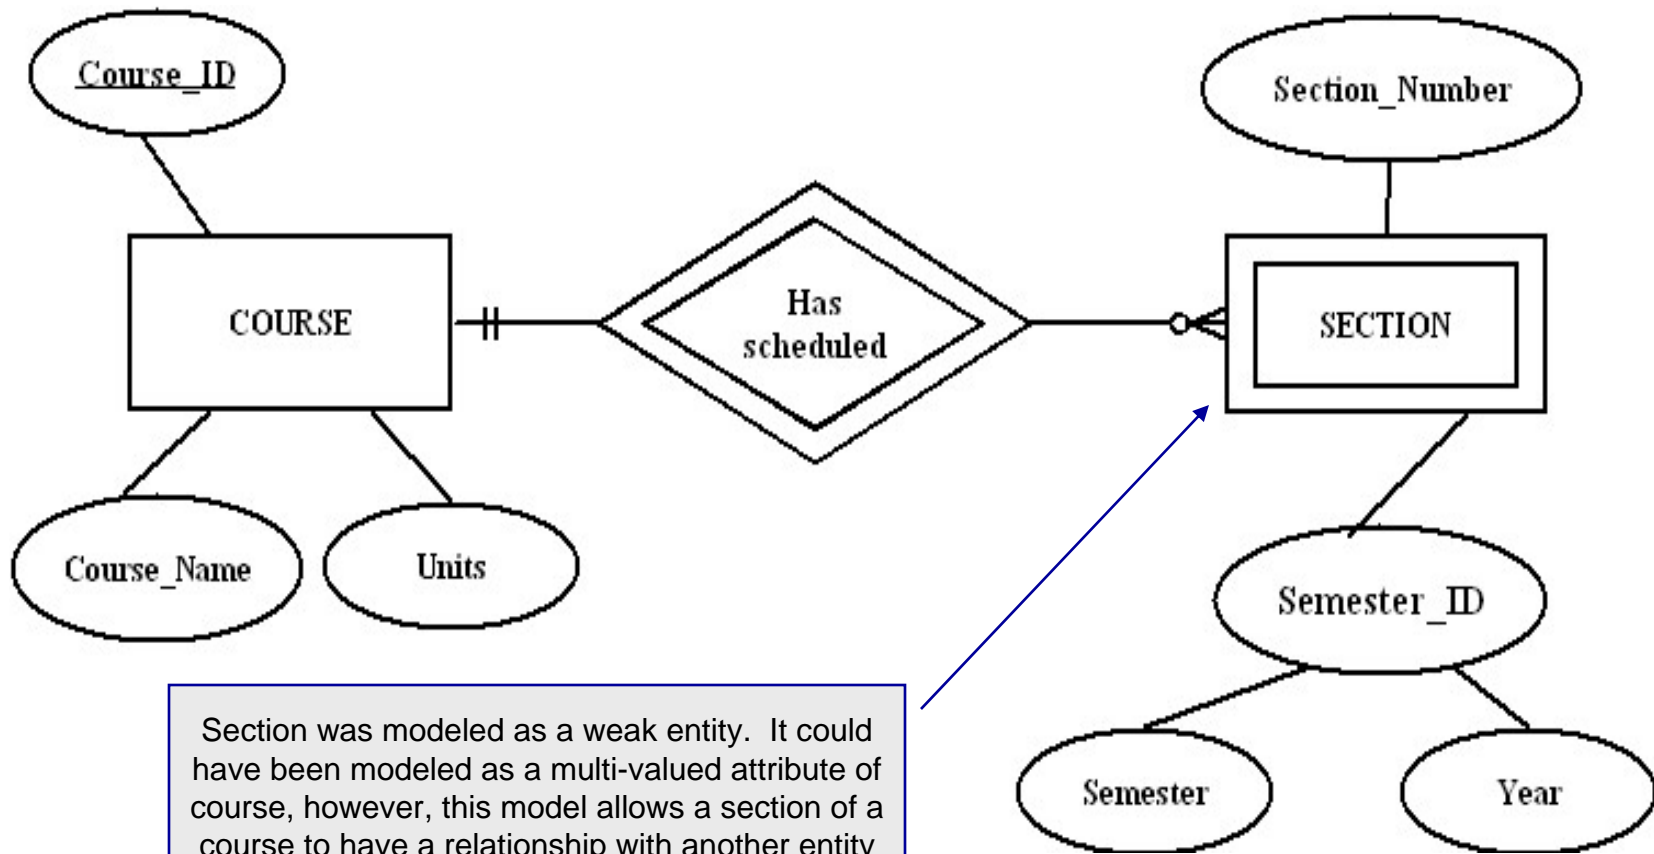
Course_ID

COURSE

Course_Name

Units

Has scheduled

Section_Number

SECTION

Semester_ID

Semester

Year

Section was modeled as a weak entity. It could have been modeled as a multi-valued attribute of course, however, this model allows a section of a course to have a relationship with another entity